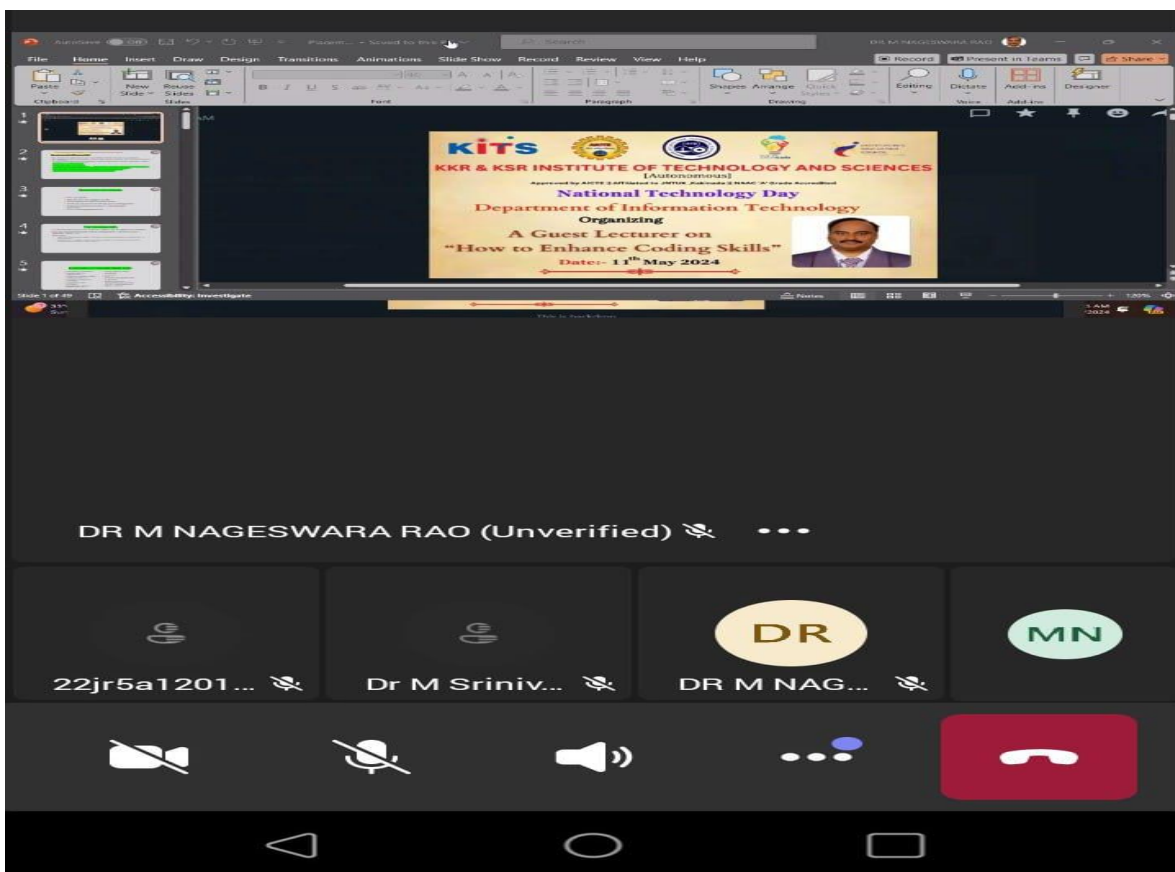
File Home Insert Draw Design Transitions Animations Slide Show Record Review View Help

Record Present in Teams Share

Paste New Slide Reuse Slides Shapes Arrange Quick Styles Editing Dictate Add-ins Designer

Clipboard Slides Font Paragraph Drawing Voice Add-ins

KITS

KKR & KSR INSTITUTE OF TECHNOLOGY AND SCIENCES

[Autonomous]

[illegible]

National Technology Day

Department of Information Technology

Organizing

A Guest Lecturer on

"How to Enhance Coding Skills"

Date:- 11$^{th}$ May 2024

Slide 1 of 49 Accessibility: Investigate Notes

DR M NAGESWARA RAO (Unverified)

22jr5a1201...

Dr M Sriniv...

DR

DR M NAG...

MN